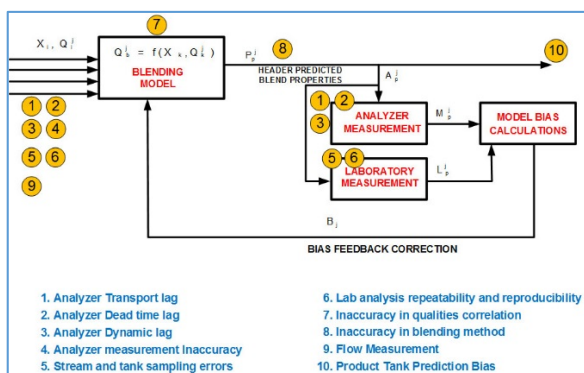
7

$X_i$, $Q_i^j$

$Q_b^j = f(X_k, Q_k^j)$

BLENDING MODEL

$P_p^j$ 8

10

HEADER PREDICTED BLEND PROPERTIES

$A_p^j$

1 2

3 4

5 6

9

1 2

3

ANALYZER MEASUREMENT

$M_p^j$

MODEL BIAS CALCULATIONS

5 6

LABORATORY MEASUREMENT

$L_p^j$

$B_j$

BIAS FEEDBACK CORRECTION

1. Analyzer Transport lag
2. Analyzer Dead time lag
3. Analyzer Dynamic lag
4. Analyzer measurement Inaccuracy
5. Stream and tank sampling errors

6. Lab analysis repeatability and reproducibility
7. Inaccuracy in qualities correlation
8. Inaccuracy in blending method
9. Flow Measurement
10. Product Tank Prediction Bias